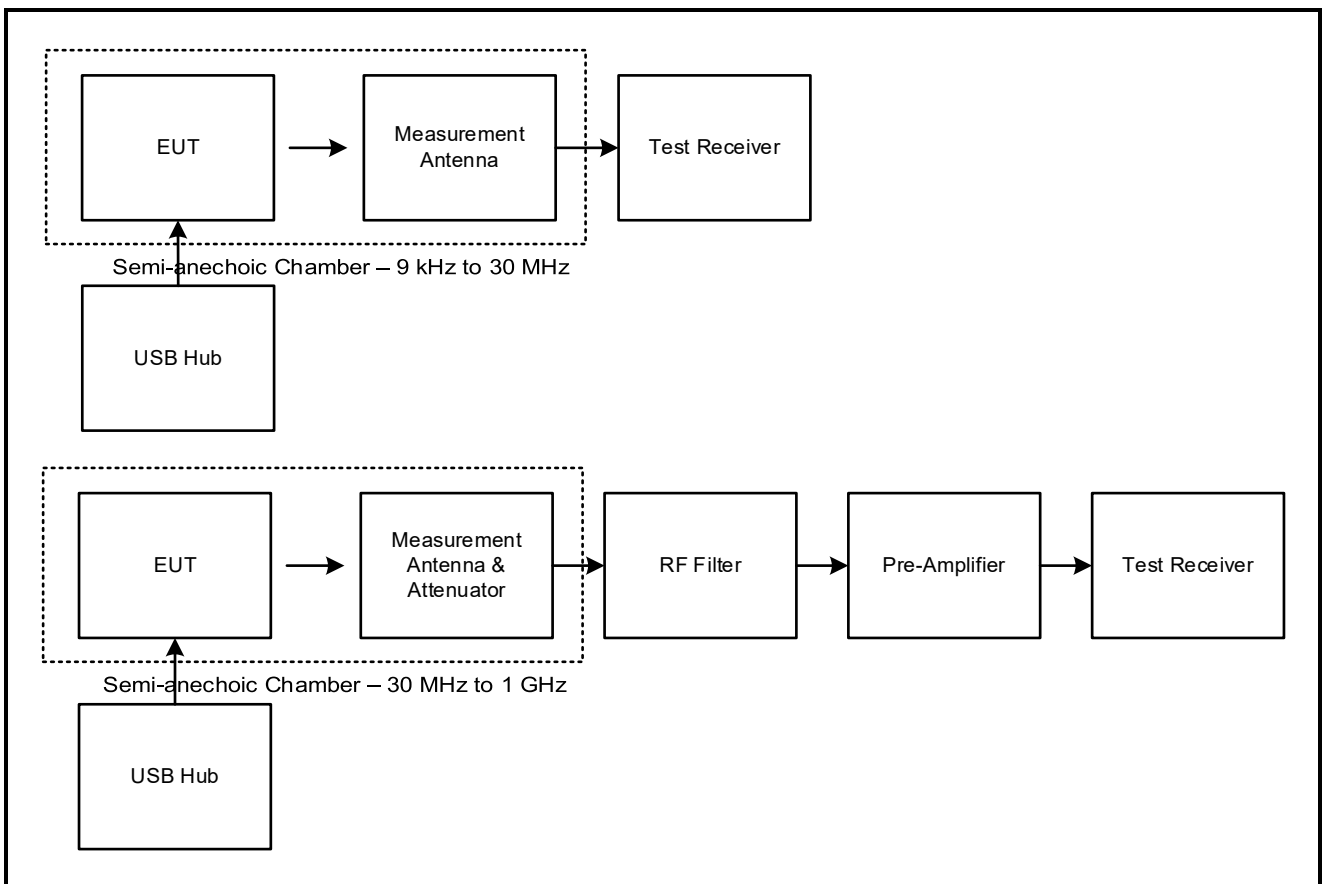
EUT

Measurement Antenna

Test Receiver

Semi-anechoic Chamber – 9 kHz to 30 MHz

USB Hub

EUT

Measurement Antenna & Attenuator

RF Filter

Pre-Amplifier

Test Receiver

Semi-anechoic Chamber – 30 MHz to 1 GHz

USB Hub